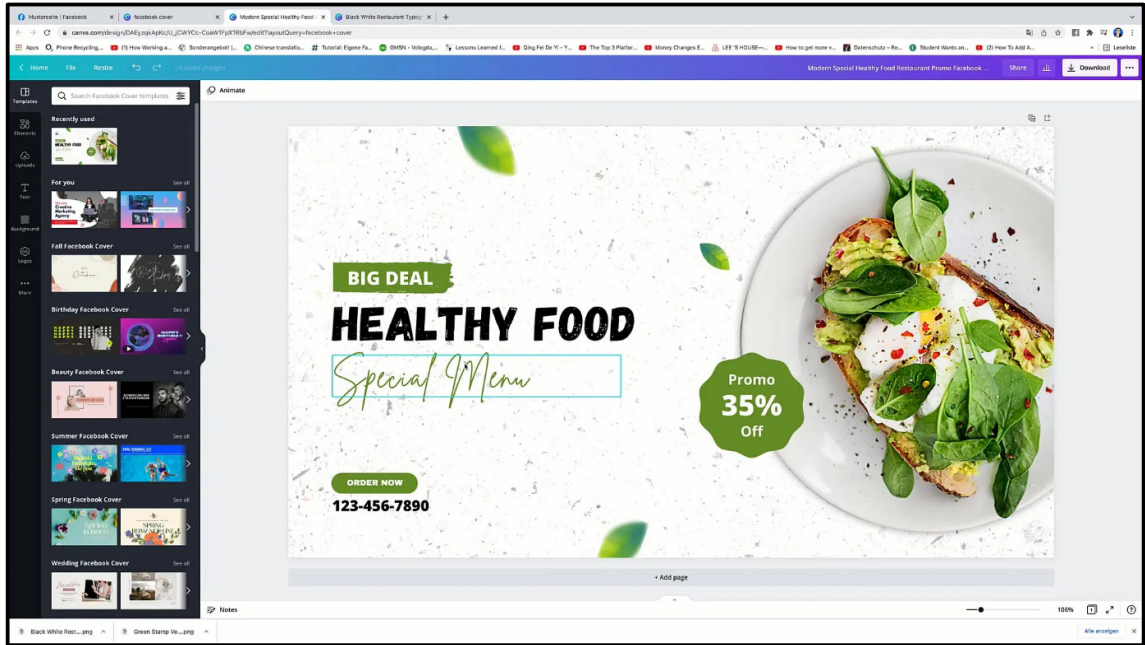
Mustermann | Facebook
facebook cover
Modern Special Healthy Food
Black White Restaurant Typo
canva.com/design/DAEyzqkApKc/LJ_jCWYCc-CoaW1FpX1RbFw/edit?layoutQuery=facebook+cover

Apps
Phone Recycling...
(1) How Working a...
Sonderangebot! |...
Chinese translatio...
Tutorial: Eigene Fa...
GMSN - Vologda...
Lessons Learned f...
Qing Fei De Yi - Y...
The Top 3 Platfor...
Money Changes E...
LEE'S HOUSE—...
How to get more v...
Datenschutz – Re...
Student Wants an...
(2) How To Add A...
Leseliste

Home
File
Resize
Modern Special Healthy Food Restaurant Promo Facebook ...
Share
Download

Templates
Elements
Uploads
Text
Background
Logos
More

Search Facebook Cover templates
Recently used
For you
See all
Fall Facebook Cover
See all
Birthday Facebook Cover
See all
Beauty Facebook Cover
See all
Summer Facebook Cover
See all
Spring Facebook Cover
See all
Wedding Facebook Cover
See all

Animate

BIG DEAL
HEALTHY FOOD
Special Menu
ORDER NOW
123-456-7890
Promo
35%
Off

+ Add page
Notes
100%

Black White Rest....png
Green Stamp Ve....png
Alle anzeigen